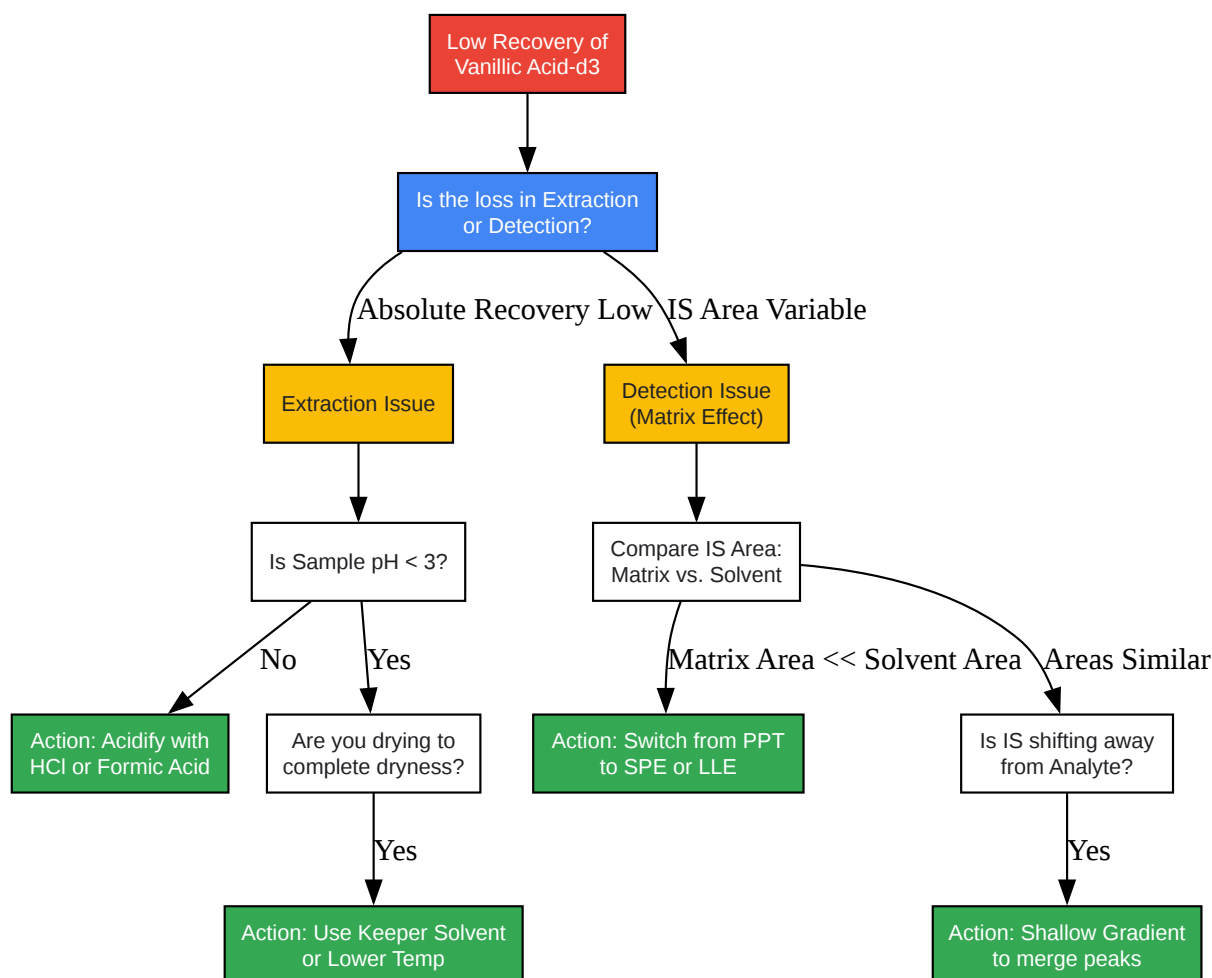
Low Recovery of Vanillic Acid-d3

Is the loss in Extraction or Detection?

Absolute Recovery Low

IS Area Variable

Extraction Issue

Detection Issue (Matrix Effect)

Is Sample pH < 3?

Compare IS Area: Matrix vs. Solvent

No

Yes

Matrix Area << Solvent Area

Areas Similar

Action: Acidify with HCl or Formic Acid

Are you drying to complete dryness?

Action: Switch from PPT to SPE or LLE

Is IS shifting away from Analyte?

Yes

Yes

Action: Use Keeper Solvent or Lower Temp

Action: Shallow Gradient to merge peaks